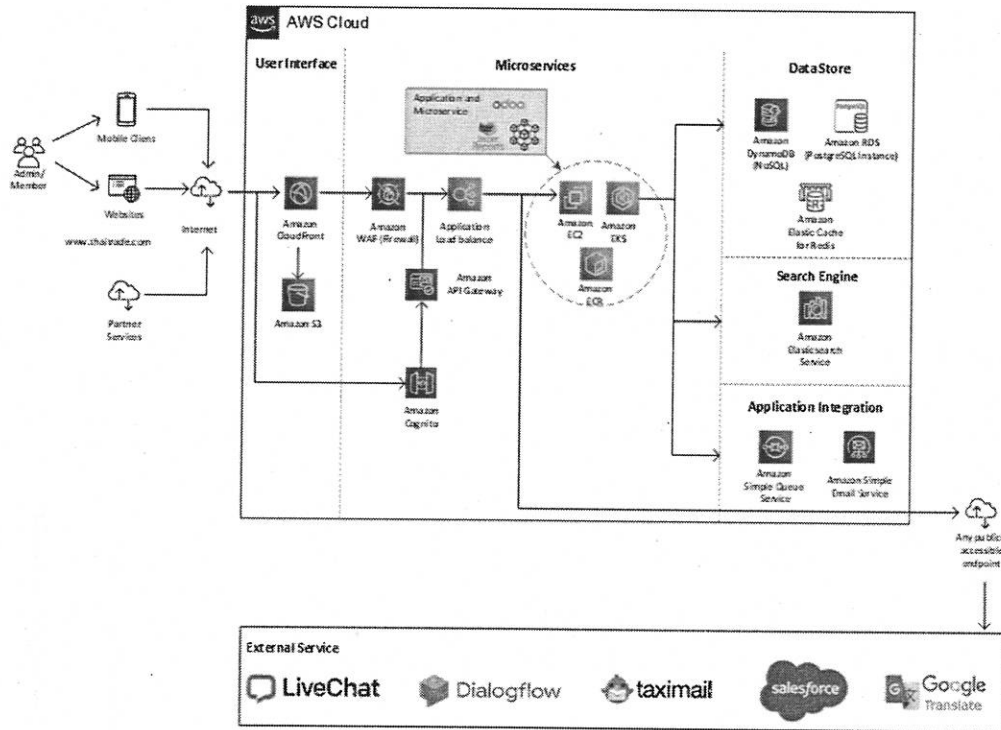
aws AWS Cloud

User Interface

Microservices

DataStore

Application and Microservice odoo

Admin/ Member

Mobile Client

Websites

www.thaitrade.com

Internet

Partner Services

Amazon CloudFront

Amazon S3

Amazon WAF (Firewall)

Application Load balance

Amazon API Gateway

Amazon Cognito

Amazon EC2

Amazon EKS

Amazon ECS

Amazon DynamoDB (NoSQL)

Amazon RDS (PostgreSQL Instance)

Amazon Elastic Cache for Redis

Search Engine

Amazon Elasticsearch Service

Application Integration

Amazon Simple Queue Service

Amazon Simple Email Service

Any public accessible endpoint

External Service

LiveChat

Dialogflow

taximail

salesforce

Google Translate